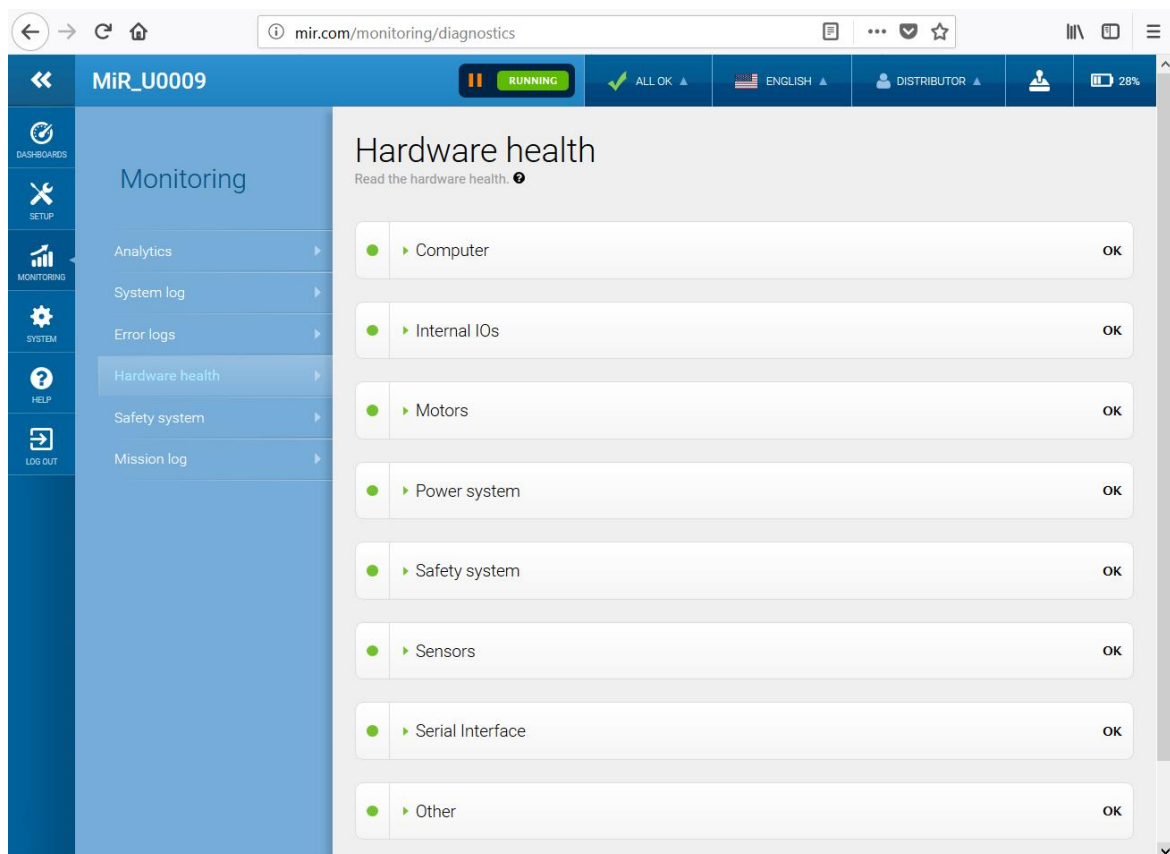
mir.com/monitoring/diagnostics

MiR_U0009

RUNNING

ALL OK ▲

ENGLISH ▲

DISTRIBUTOR ▲

28%

DASHBOARDS

SETUP

MONITORING

SYSTEM

HELP

LOG OUT

Monitoring

Analytics

System log

Error logs

Hardware health

Safety system

Mission log

Hardware health

Read the hardware health.

Computer OK

Internal IOs OK

Motors OK

Power system OK

Safety system OK

Sensors OK

Serial Interface OK

Other OK